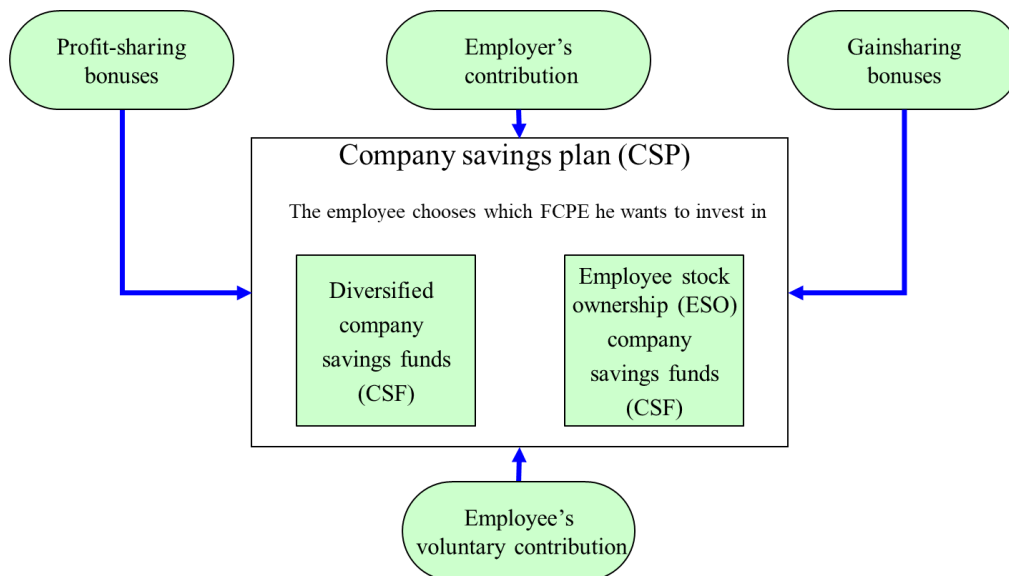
Profit-sharing bonuses

Employer’s contribution

Gainsharing bonuses

Company savings plan (CSP)

The employee chooses which FCPE he wants to invest in

Diversified company savings funds (CSF)

Employee stock ownership (ESO) company savings funds (CSF)

Employee’s voluntary contribution